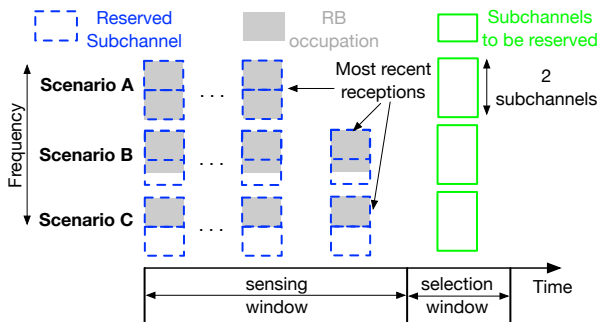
Reserved Subchannel

RB occupation

Subchannels to be reserved

Frequency

Scenario A

Scenario B

Scenario C

. . .

. . .

. . .

Most recent receptions

2 subchannels

sensing window

selection window

Time